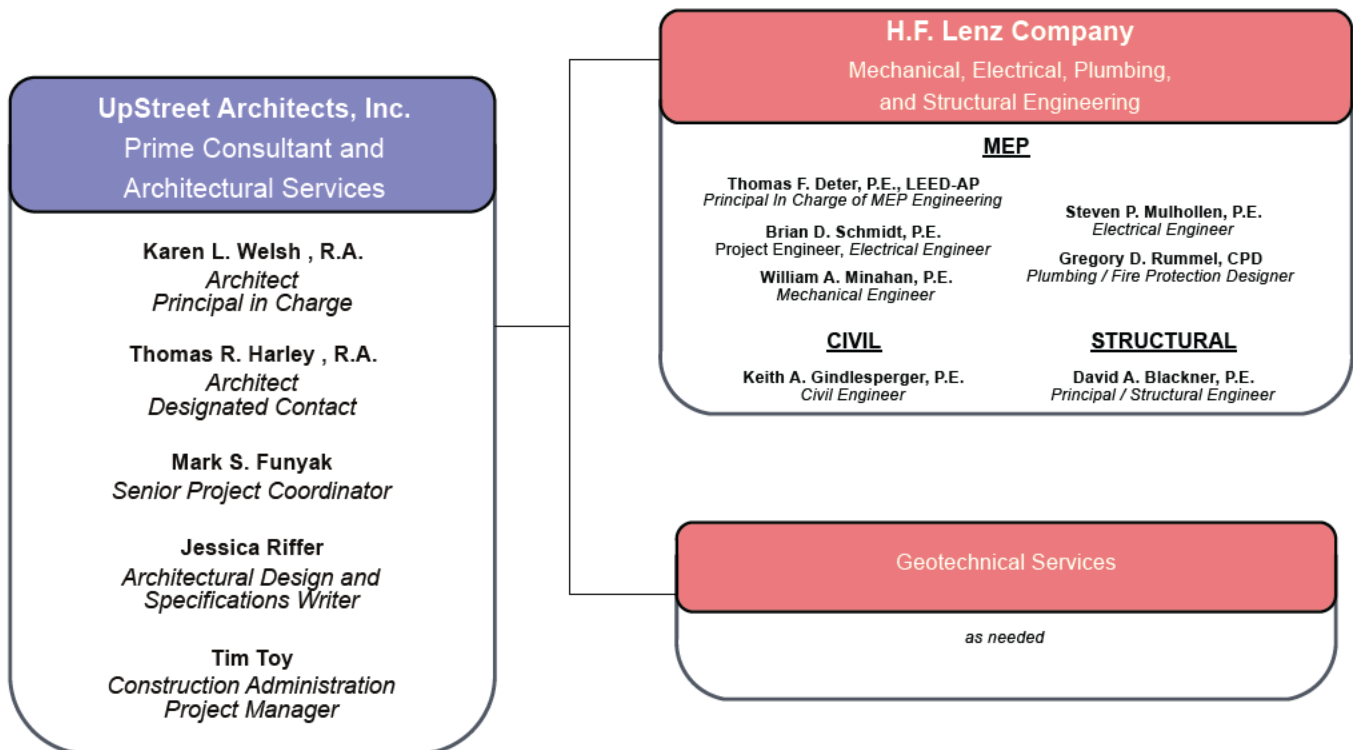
UpStreet Architects, Inc.
Prime Consultant and Architectural Services

Karen L. Welsh , R.A.
Architect
Principal in Charge

Thomas R. Harley , R.A.
Architect
Designated Contact

Mark S. Funyak
Senior Project Coordinator

Jessica Riffer
Architectural Design and Specifications Writer

Tim Toy
Construction Administration Project Manager

H.F. Lenz Company
Mechanical, Electrical, Plumbing, and Structural Engineering

MEP

Thomas F. Deter, P.E., LEED-AP
Principal In Charge of MEP Engineering

Brian D. Schmidt, P.E.
Project Engineer, Electrical Engineer

William A. Minahan, P.E.
Mechanical Engineer

Steven P. Mulhollen, P.E.
Electrical Engineer

Gregory D. Rummel, CPD
Plumbing / Fire Protection Designer

CIVIL

Keith A. Gindlesperger, P.E.
Civil Engineer

STRUCTURAL

David A. Blackner, P.E.
Principal / Structural Engineer

Geotechnical Services

as needed